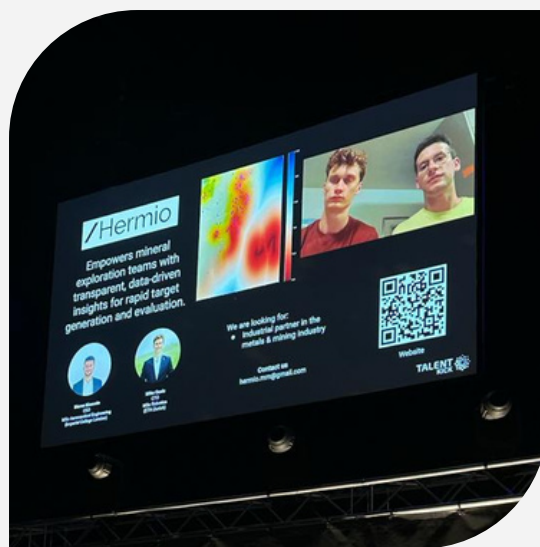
/Hermio

Empowers mineral exploration teams with transparent, data-driven insights for rapid target generation and evaluation.

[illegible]
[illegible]
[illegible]
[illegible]

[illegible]
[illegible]
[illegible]
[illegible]

We are looking for:
• Industrial partner in the metals & mining industry

Contact us
hermio.mm@gmail.com

Website

TALENT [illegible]